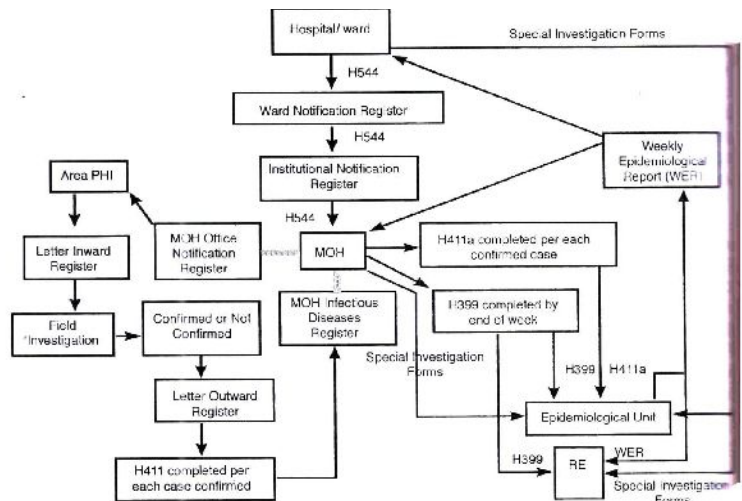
Hospital/ ward

Special Investigation Forms

H544

Ward Notification Register

H544

Institutional Notification Register

Weekly Epidemiological Report (WER)

Area PHI

H544

MOH Office Notification Register

MOH

H411a completed per each confirmed case

Letter Inward Register

MOH Infectious Diseases Register

H399 completed by end of week

Field Investigation

Confirmed or Not Confirmed

Special Investigation Forms

H399

H411a

Letter Outward Register

Epidemiological Unit

H399

WER

H411 completed per each case confirmed

RE

Special Investigation Forms